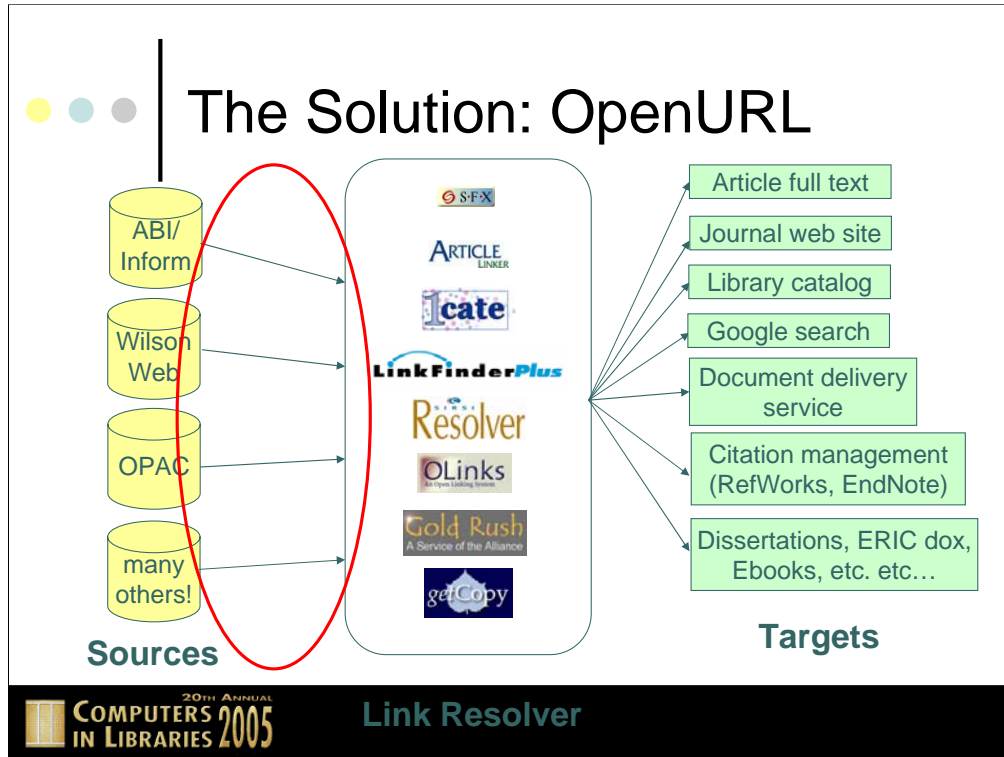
The Solution: OpenURL

ABI/ Inform

Wilson Web

OPAC

many others!

Sources

S·F·X

ARTICLE LINKER

1cate

LinkFinderPlus

Resolver

OLinks
An Open Linking System

Gold Rush
A Service of the Alliance

getCopy

Article full text

Journal web site

Library catalog

Google search

Document delivery service

Citation management (RefWorks, EndNote)

Dissertations, ERIC dox, Ebooks, etc. etc…

Targets

20TH ANNUAL
COMPUTERS IN LIBRARIES 2005

Link Resolver